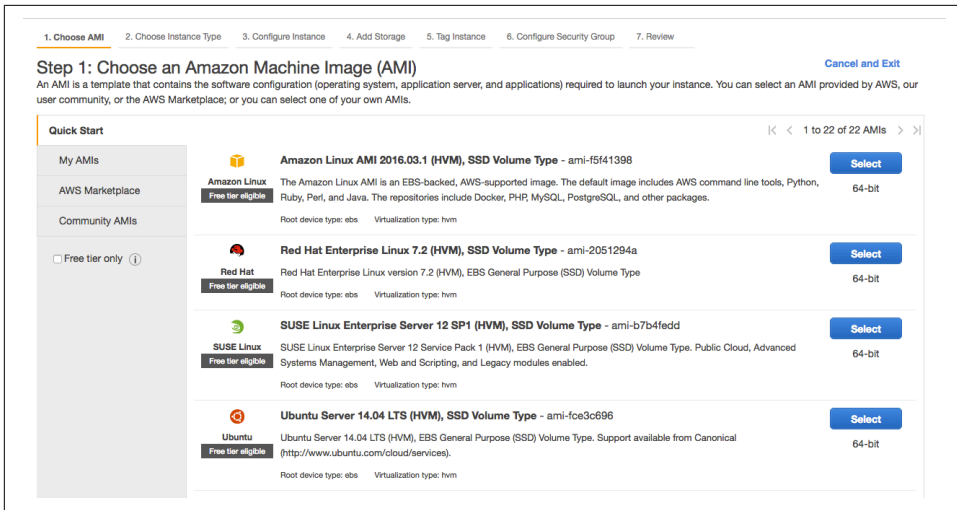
1. Choose AMI 2. Choose Instance Type 3. Configure Instance 4. Add Storage 5. Tag Instance 6. Configure Security Group 7. Review

Step 1: Choose an Amazon Machine Image (AMI)

Cancel and Exit

An AMI is a template that contains the software configuration (operating system, application server, and applications) required to launch your instance. You can select an AMI provided by AWS, our user community, or the AWS Marketplace; or you can select one of your own AMIs.

Quick Start

1 to 22 of 22 AMIs

My AMIs

AWS Marketplace

Community AMIs

Free tier only

Amazon Linux
Free tier eligible

Amazon Linux AMI 2016.03.1 (HVM), SSD Volume Type - ami-f5f41398

The Amazon Linux AMI is an EBS-backed, AWS-supported image. The default image includes AWS command line tools, Python, Ruby, Perl, and Java. The repositories include Docker, PHP, MySQL, PostgreSQL, and other packages.

Root device type: ebs Virtualization type: hvm

Select
64-bit

Red Hat
Free tier eligible

Red Hat Enterprise Linux 7.2 (HVM), SSD Volume Type - ami-2051294a

Red Hat Enterprise Linux version 7.2 (HVM), EBS General Purpose (SSD) Volume Type

Root device type: ebs Virtualization type: hvm

Select
64-bit

SUSE Linux
Free tier eligible

SUSE Linux Enterprise Server 12 SP1 (HVM), SSD Volume Type - ami-b7b4fedd

SUSE Linux Enterprise Server 12 Service Pack 1 (HVM), EBS General Purpose (SSD) Volume Type. Public Cloud, Advanced Systems Management, Web and Scripting, and Legacy modules enabled.

Root device type: ebs Virtualization type: hvm

Select
64-bit

Ubuntu
Free tier eligible

Ubuntu Server 14.04 LTS (HVM), SSD Volume Type - ami-fce3c696

Ubuntu Server 14.04 LTS (HVM), EBS General Purpose (SSD) Volume Type. Support available from Canonical (http://www.ubuntu.com/cloud/services).

Root device type: ebs Virtualization type: hvm

Select
64-bit